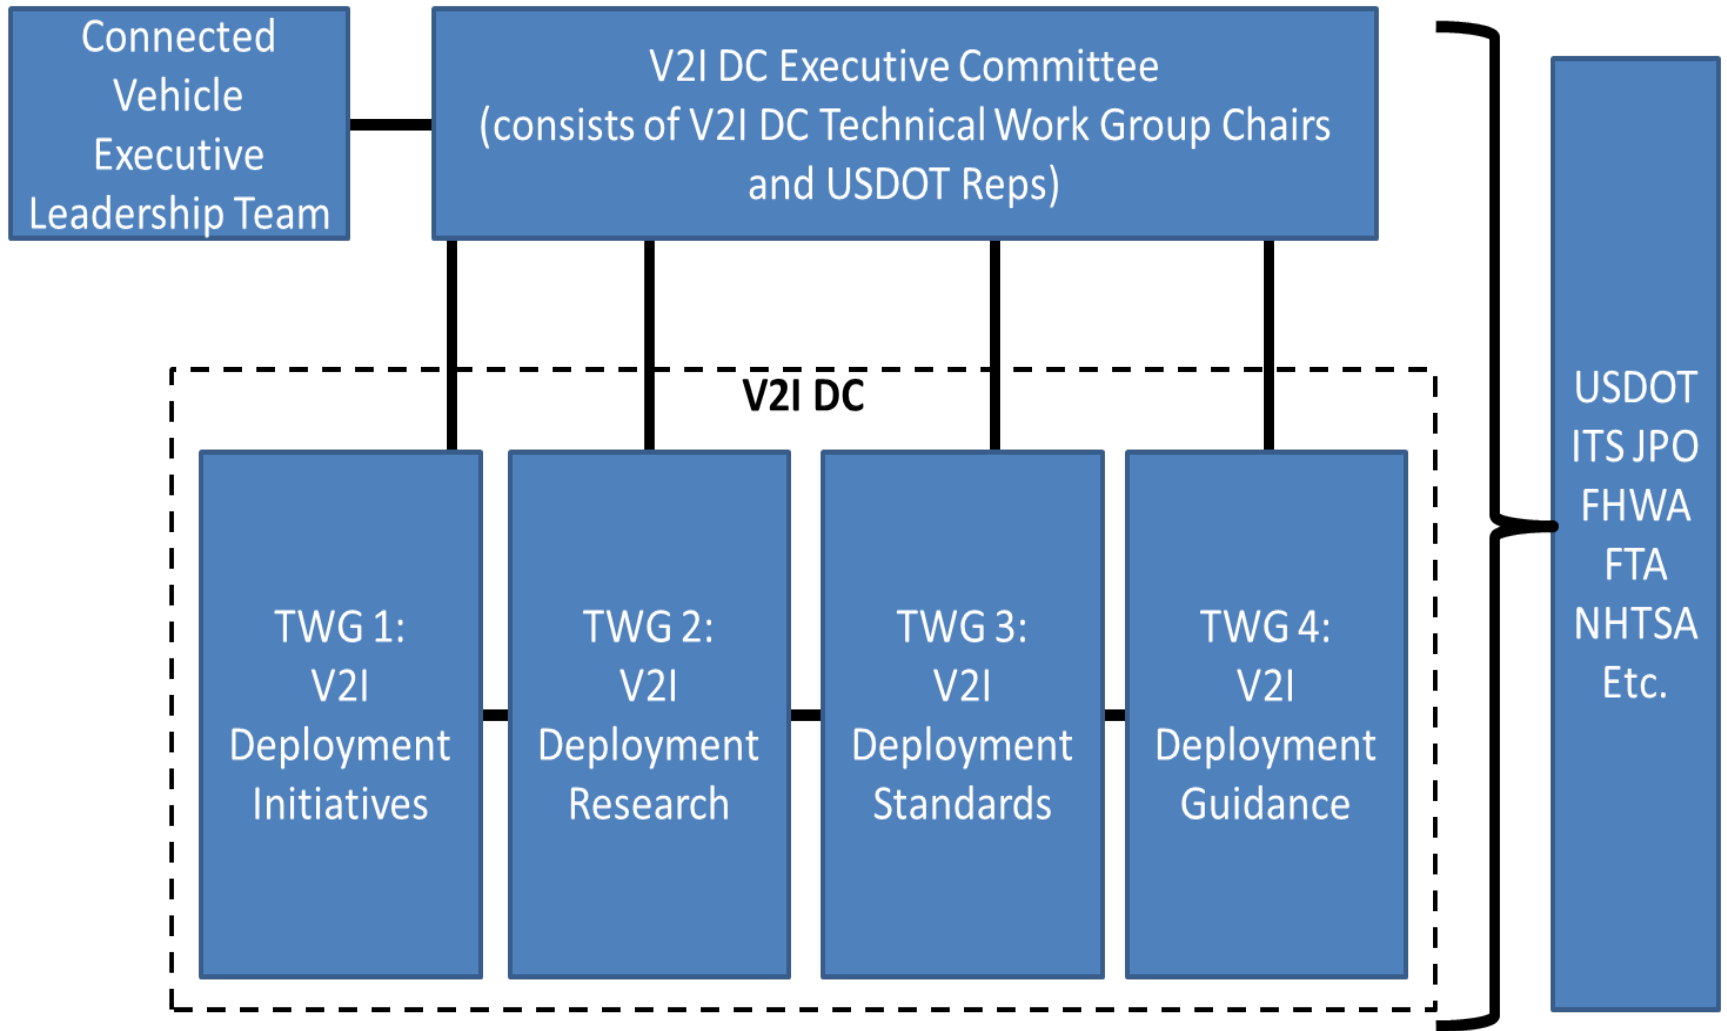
Connected Vehicle Executive Leadership Team

V2I DC Executive Committee
(consists of V2I DC Technical Work Group Chairs and USDOT Reps)

V2I DC

TWG 1:
V2I
Deployment
Initiatives

TWG 2:
V2I
Deployment
Research

TWG 3:
V2I
Deployment
Standards

TWG 4:
V2I
Deployment
Guidance

USDOT
ITS JPO
FHWA
FTA
NHTSA
Etc.